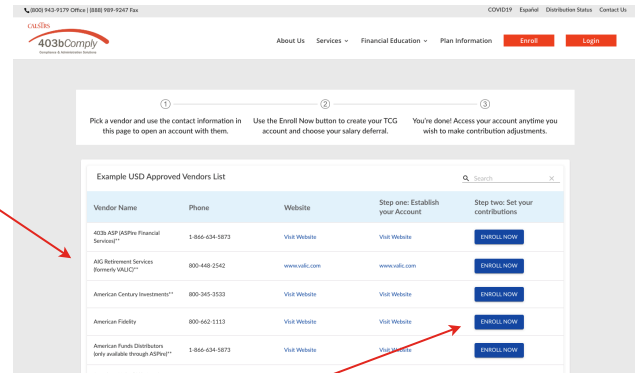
(800) 943-9179 Office | (888) 989-9247 Fax

COVID19 Español Distribution Status Contact Us

CALSTRS
403bComply
Compliance & Administration Solutions

About Us Services Financial Education Plan Information Enroll Login

1
Pick a vendor and use the contact information in this page to open an account with them.

2
Use the Enroll Now button to create your TCG account and choose your salary deferral.

3
You're done! Access your account anytime you wish to make contribution adjustments.

Example USD Approved Vendors List

Search

| Vendor Name | Phone | Website | Step one: Establish your Account | Step two: Set your contributions |
|---|---|---|---|---|
| 403b ASP (ASPire Financial Services)** | 1-866-634-5873 | Visit Website | Visit Website | ENROLL NOW |
| AIG Retirement Services (formerly VALIC)** | 800-448-2542 | www.valic.com | www.valic.com | ENROLL NOW |
| American Century Investments** | 800-345-3533 | Visit Website | Visit Website | ENROLL NOW |
| American Fidelity | 800-662-1113 | Visit Website | Visit Website | ENROLL NOW |
| American Funds Distributors (only available through ASPire)** | 1-866-634-5873 | Visit Website | Visit Website | ENROLL NOW |